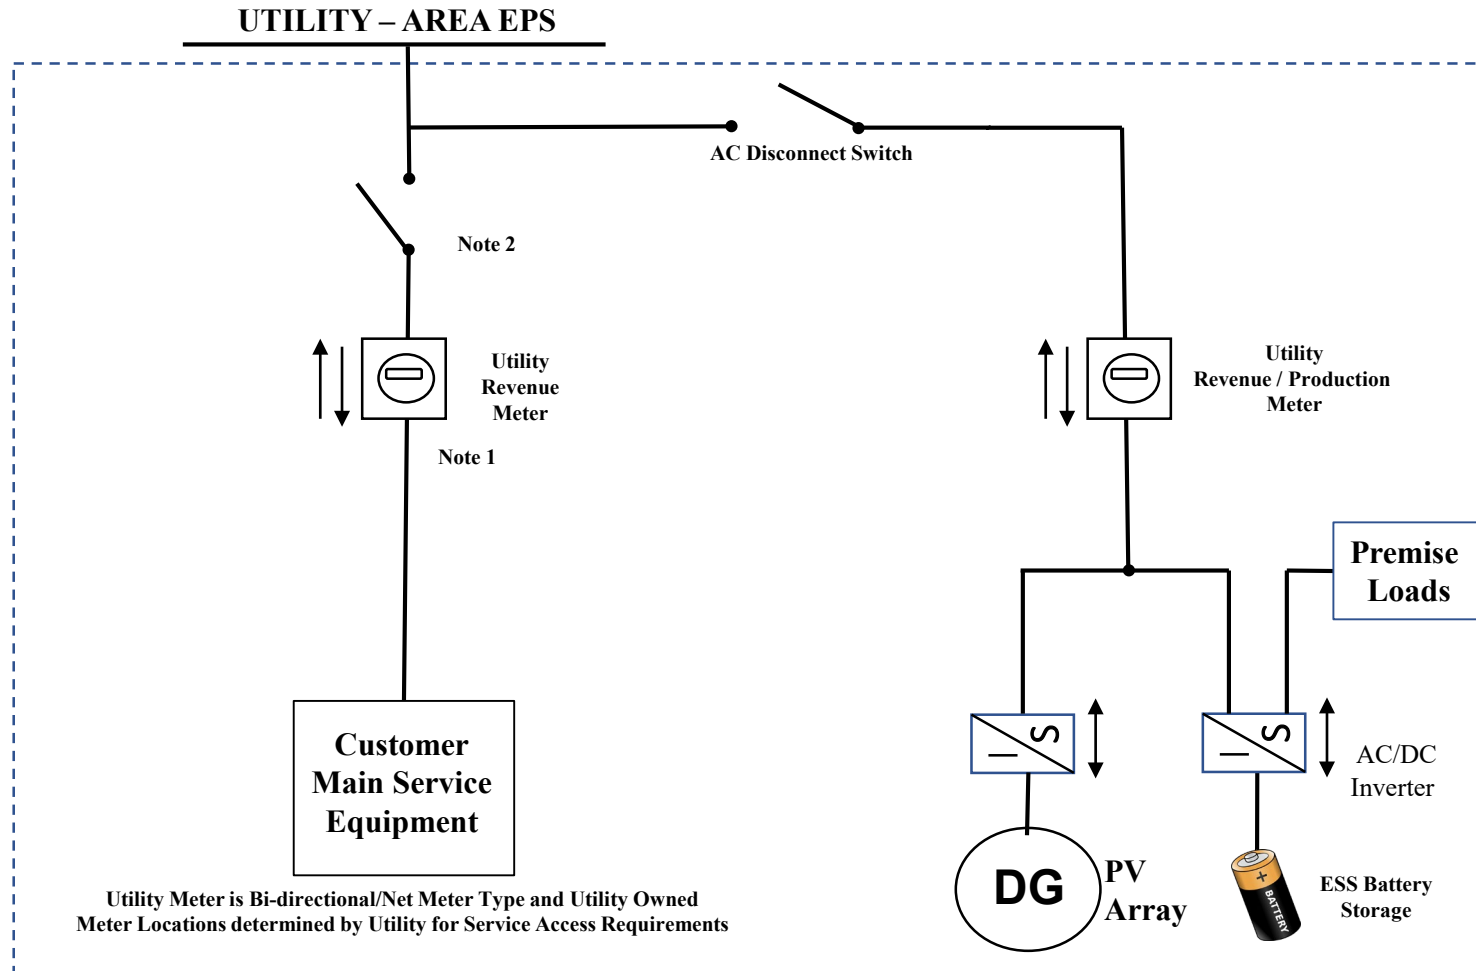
UTILITY – AREA EPS

AC Disconnect Switch

Note 2

Utility Revenue Meter

Note 1

Utility Revenue / Production Meter

Premise Loads

Customer Main Service Equipment

Utility Meter is Bi-directional/Net Meter Type and Utility Owned
Meter Locations determined by Utility for Service Access Requirements

AC/DC Inverter

DG

PV Array

+ BATTERY

ESS Battery Storage